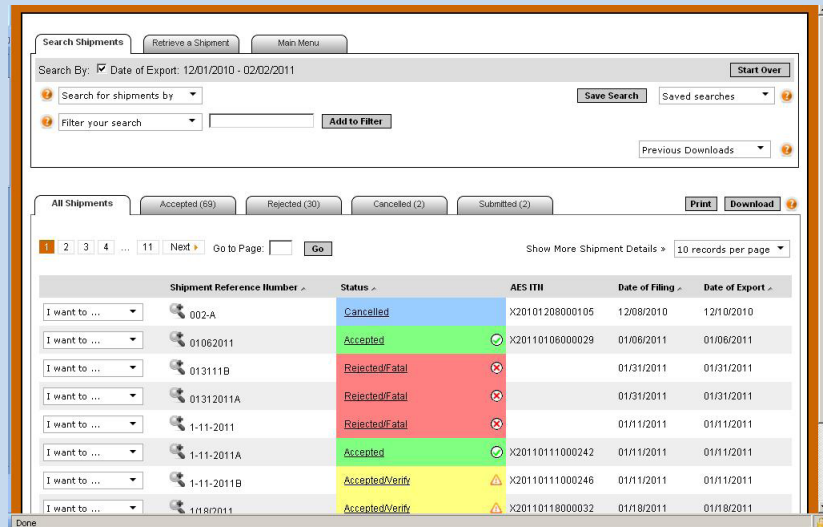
Search Shipments | Retrieve a Shipment | Main Menu

Search By: Date of Export: 12/01/2010 - 02/02/2011

Start Over

Search for shipments by

Save Search

Saved searches

Filter your search

Add to Filter

Previous Downloads

All Shipments | Accepted (69) | Rejected (30) | Cancelled (2) | Submitted (2)

Print

Download

1 2 3 4 ... 11 Next ▸ Go to Page: Go

Show More Shipment Details »

10 records per page

| | Shipment Reference Number | Status | AES ITN | Date of Filing | Date of Export |
|---|---|---|---|---|---|
| I want to ... | 002-A | Cancelled | X20101208000105 | 12/08/2010 | 12/10/2010 |
| I want to ... | 01062011 | Accepted | X20110106000029 | 01/06/2011 | 01/06/2011 |
| I want to ... | 013111B | Rejected/Fatal | | 01/31/2011 | 01/31/2011 |
| I want to ... | 01312011A | Rejected/Fatal | | 01/31/2011 | 01/31/2011 |
| I want to ... | 1-11-2011 | Rejected/Fatal | | 01/11/2011 | 01/11/2011 |
| I want to ... | 1-11-2011A | Accepted | X20110111000242 | 01/11/2011 | 01/11/2011 |
| I want to ... | 1-11-2011B | Accepted/Verify | X20110111000246 | 01/11/2011 | 01/11/2011 |
| I want to ... | 1/18/2011 | Accepted/Verify | X20110118000032 | 01/18/2011 | 01/18/2011 |

Done